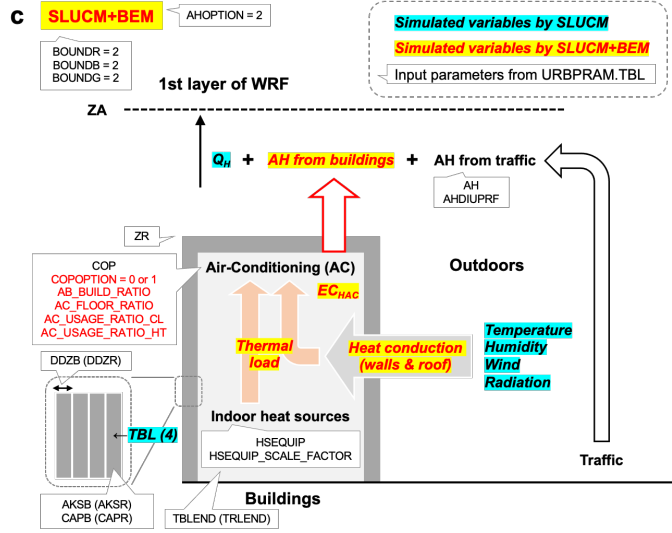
c

SLUCM+BEM

AHOPTION = 2

BOUNDR = 2
BOUNDB = 2
BOUNDG = 2

Simulated variables by SLUCM
Simulated variables by SLUCM+BEM
Input parameters from URBPRAM.TBL

1st layer of WRF

ZA

$Q_H$ + AH from buildings + AH from traffic

AH
AHDIUPRF

ZR

COP
COPOPTION = 0 or 1
AB_BUILD_RATIO
AC_FLOOR_RATIO
AC_USAGE_RATIO_CL
AC_USAGE_RATIO_HT

Air-Conditioning (AC)

$EC_{HAC}$

Outdoors

Thermal load

Heat conduction (walls & roof)

Temperature
Humidity
Wind
Radiation

DDZB (DDZR)

TBL (4)

Indoor heat sources

HSEQUIP
HSEQUIP_SCALE_FACTOR

AKSB (AKSR)
CAPB (CAPR)

TBLEND (TRLEND)

Buildings

Traffic